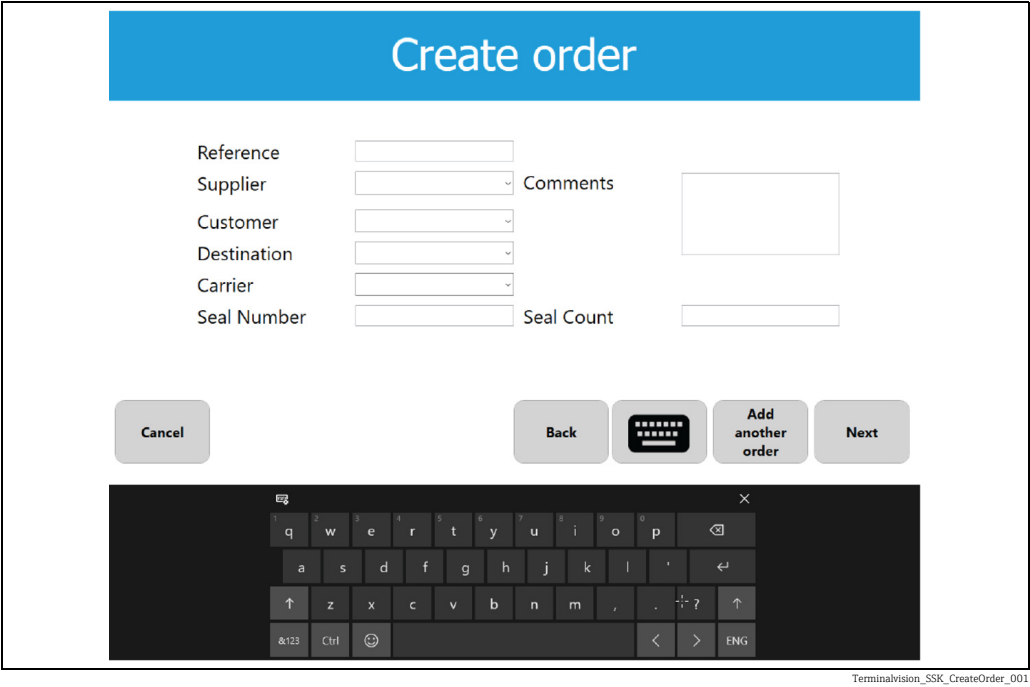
Create order

Reference
Supplier
Comments
Customer
Destination
Carrier
Seal Number
Seal Count

Cancel
Back
Add another order
Next

×
1 q 2 w 3 e 4 r 5 t 6 y 7 u 8 i 9 o 0 p ⌫
a s d f g h j k l ' ↵
↑ z x c v b n m , . ? ↑
&123 Ctrl ☺ < > ENG

Terminalvision_SSK_CreateOrder_001